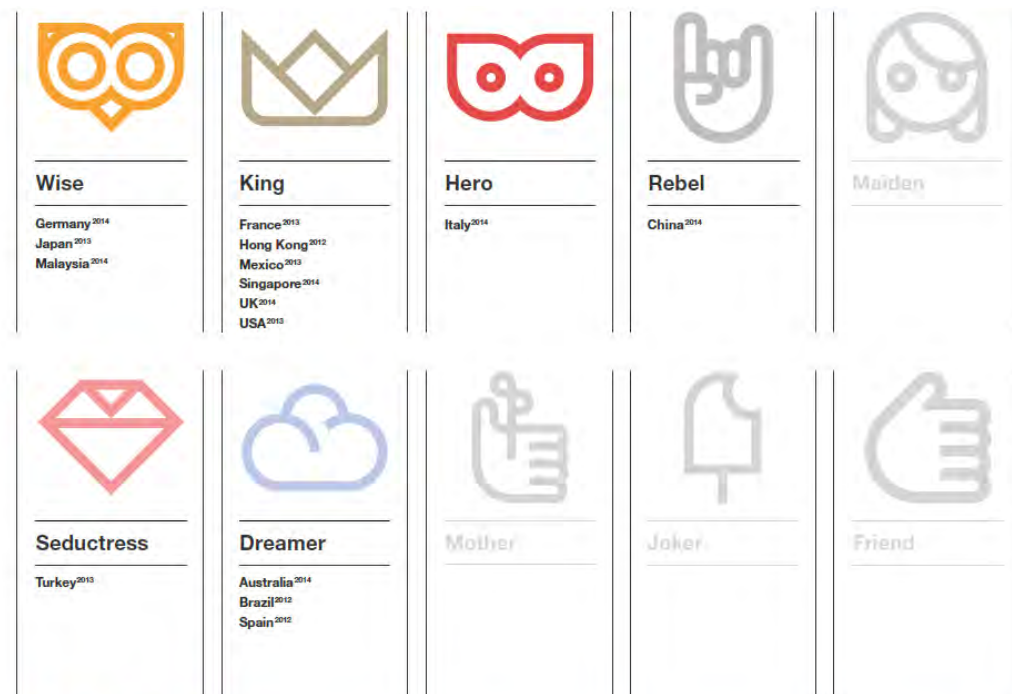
Wise

Germany$^{2014}$
Japan$^{2013}$
Malaysia$^{2014}$

King

France$^{2013}$
Hong Kong$^{2012}$
Mexico$^{2013}$
Singapore$^{2014}$
UK$^{2014}$
USA$^{2013}$

Hero

Italy$^{2014}$

Rebel

China$^{2014}$

Maiden

Seductress

Turkey$^{2013}$

Dreamer

Australia$^{2014}$
Brazil$^{2012}$
Spain$^{2012}$

Mother

Joker

Friend